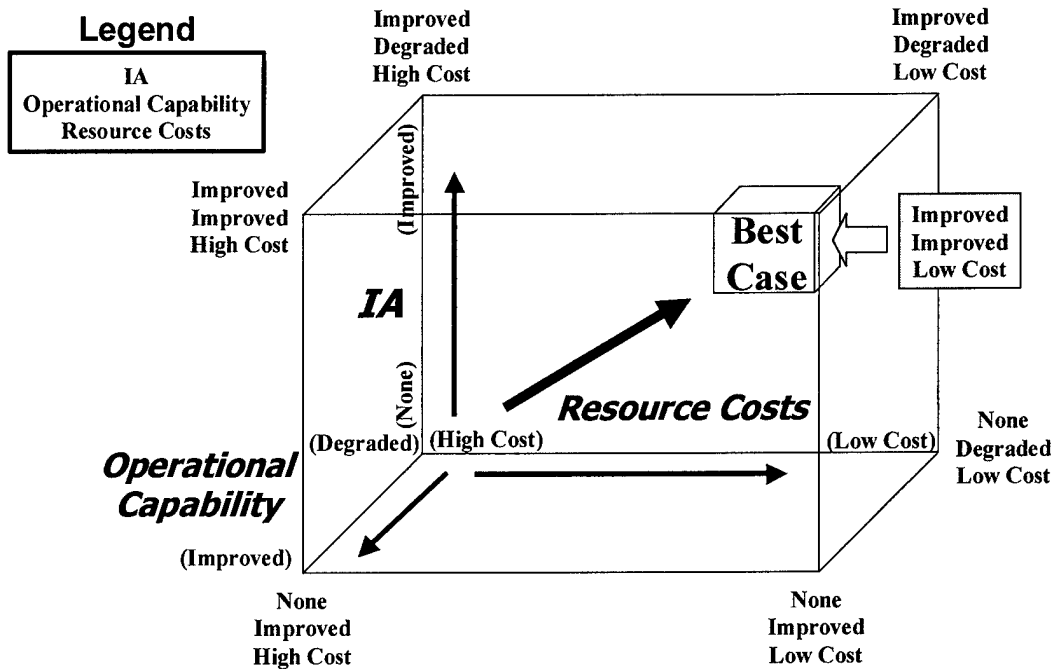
Legend

IA
Operational Capability
Resource Costs

Improved
Degraded
High Cost

Improved
Degraded
Low Cost

Improved
Improved
High Cost

(Improved)

Best Case

Improved
Improved
Low Cost

IA

(None)

Resource Costs

(Degraded)

(High Cost)

(Low Cost)

None
Degraded
Low Cost

Operational Capability

(Improved)

None
Improved
High Cost

None
Improved
Low Cost